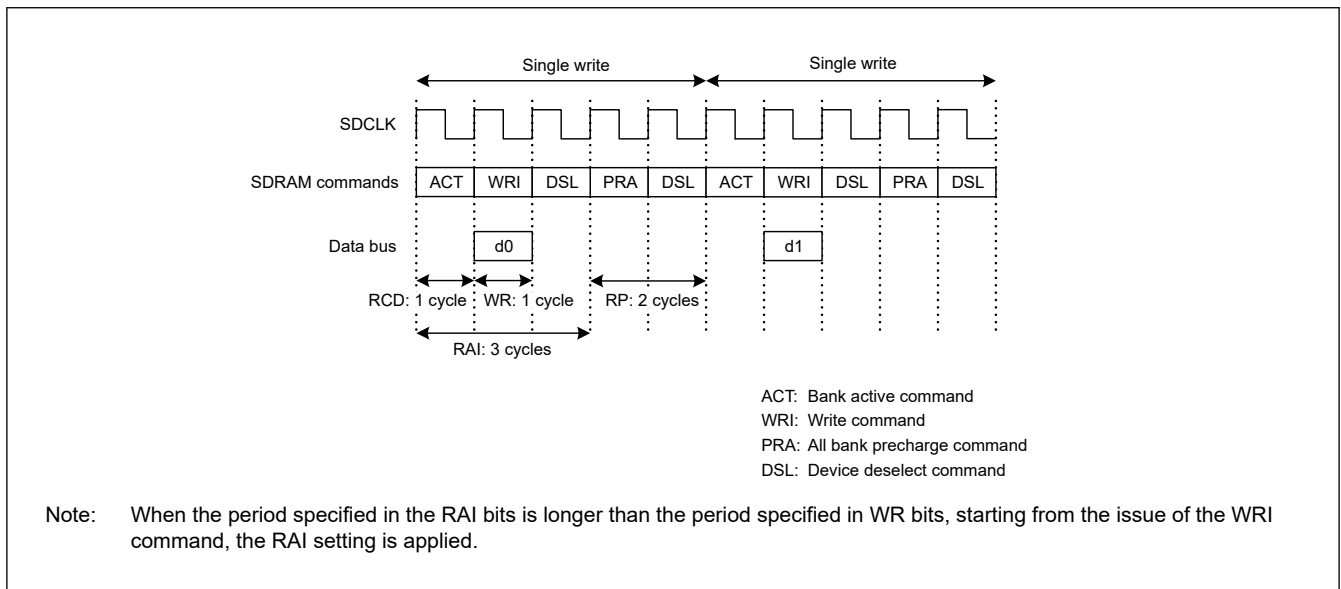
Single write

Single write

SDCLK

SDRAM commands

| ACT | WRI | DSL | PRA | DSL | ACT | WRI | DSL | PRA | DSL |
|---|---|---|---|---|---|---|---|---|---|

Data bus

d0

d1

RCD: 1 cycle

WR: 1 cycle

RP: 2 cycles

RAI: 3 cycles

ACT: Bank active command
WRI: Write command
PRA: All bank precharge command
DSL: Device deselect command

Note: When the period specified in the RAI bits is longer than the period specified in WR bits, starting from the issue of the WRI command, the RAI setting is applied.